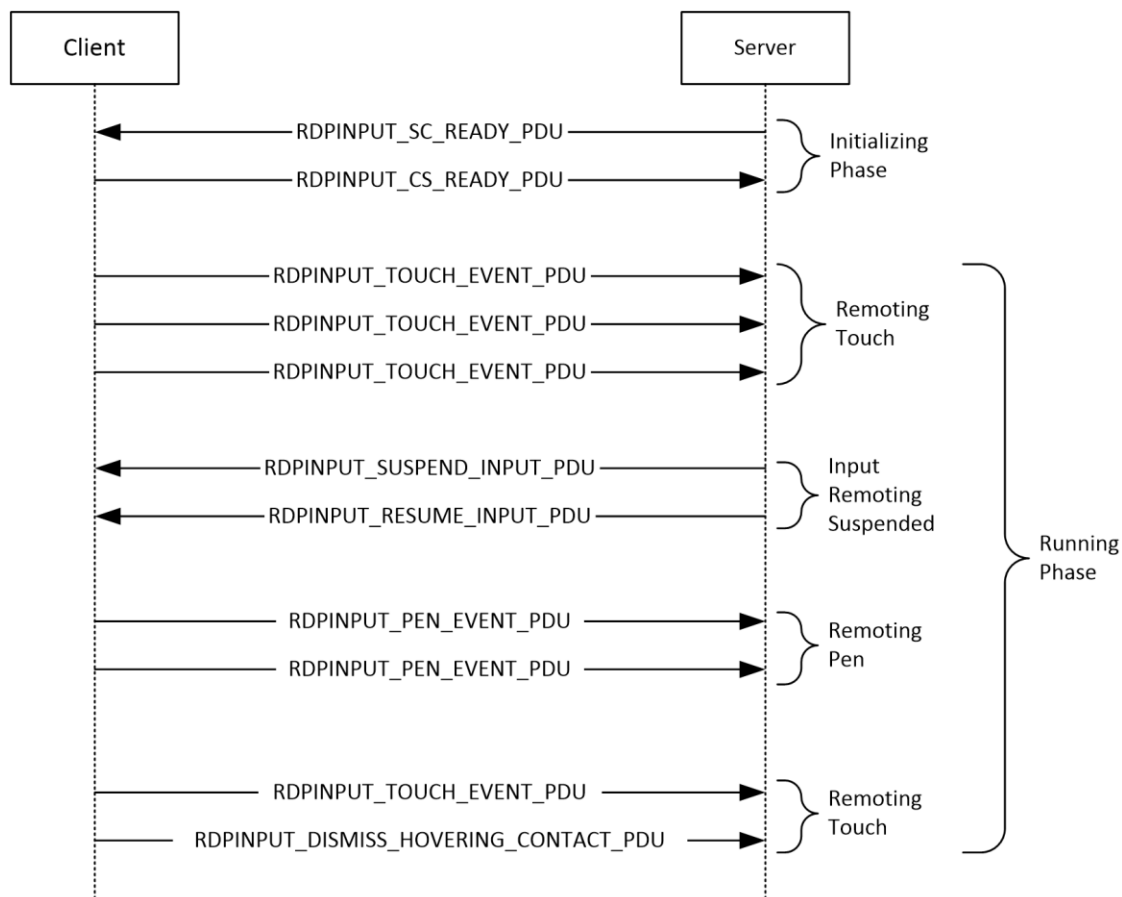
Client

Server

RDPINPUT_SC_READY_PDU

RDPINPUT_CS_READY_PDU

Initializing Phase

RDPINPUT_TOUCH_EVENT_PDU

RDPINPUT_TOUCH_EVENT_PDU

RDPINPUT_TOUCH_EVENT_PDU

Remoting Touch

RDPINPUT_SUSPEND_INPUT_PDU

RDPINPUT_RESUME_INPUT_PDU

Input Remoting Suspended

Running Phase

RDPINPUT_PEN_EVENT_PDU

RDPINPUT_PEN_EVENT_PDU

Remoting Pen

RDPINPUT_TOUCH_EVENT_PDU

RDPINPUT_DISMISS_HOVERING_CONTACT_PDU

Remoting Touch